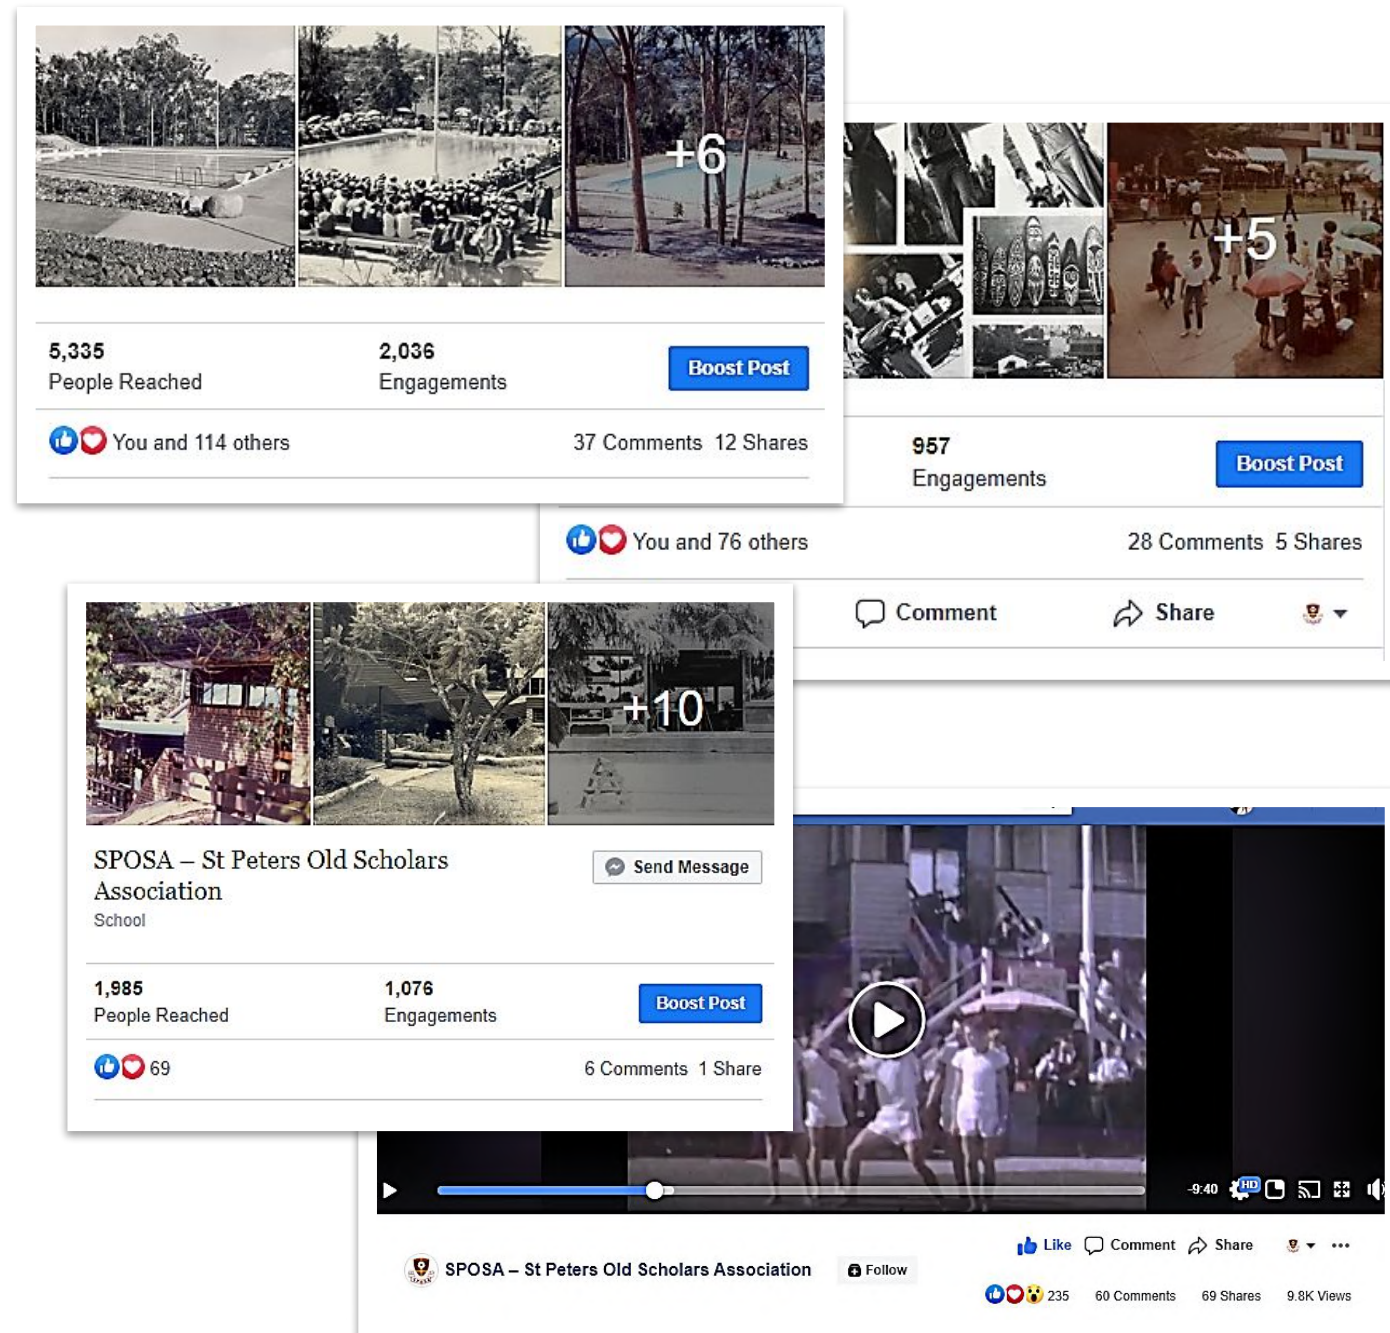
+6

5,335
People Reached

2,036
Engagements

Boost Post

You and 114 others

37 Comments 12 Shares

+5

957
Engagements

Boost Post

You and 76 others

28 Comments 5 Shares

Comment

Share

+10

SPOSA – St Peters Old Scholars Association
School

Send Message

1,985
People Reached

1,076
Engagements

Boost Post

69

6 Comments 1 Share

-9:40 HD

Like Comment Share

SPOSA – St Peters Old Scholars Association

Follow

235 60 Comments 69 Shares 9.8K Views